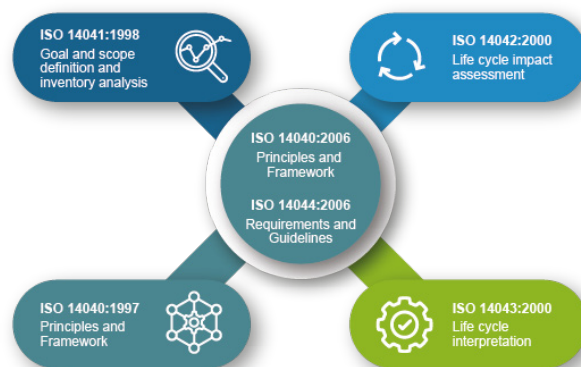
ISO 14041:1998
Goal and scope definition and inventory analysis

ISO 14042:2000
Life cycle impact assessment

ISO 14040:2006
Principles and Framework

ISO 14044:2006
Requirements and Guidelines

ISO 14040:1997
Principles and Framework

ISO 14043:2000
Life cycle interpretation